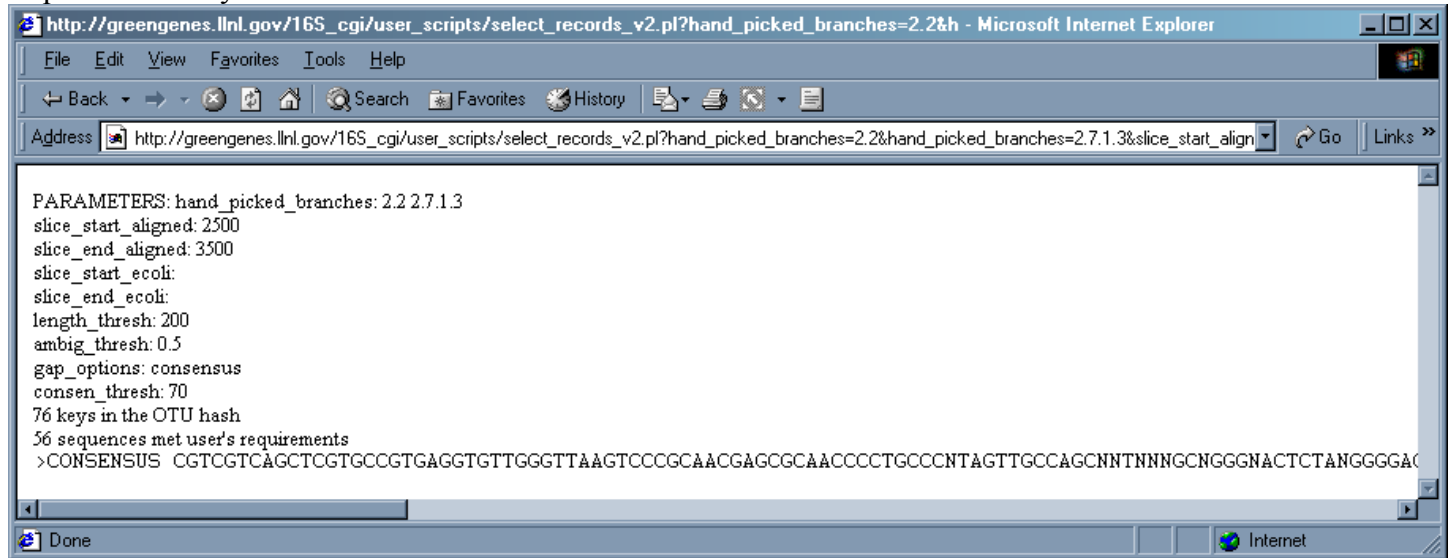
http://greengenes.llnl.gov/16S_cgi/user_scripts/select_records_v2.pl?hand_picked_branches=2.2&h - Microsoft Internet Explorer

File Edit View Favorites Tools Help

Back Search Favorites History

Address http://greengenes.llnl.gov/16S_cgi/user_scripts/select_records_v2.pl?hand_picked_branches=2.2&hand_picked_branches=2.7.1.3&slice_start_align Go Links

PARAMETERS: hand_picked_branches: 2.2 2.7.1.3
slice_start_aligned: 2500
slice_end_aligned: 3500
slice_start_ecoli:
slice_end_ecoli:
length_thresh: 200
ambig_thresh: 0.5
gap_options: consensus
consen_thresh: 70
76 keys in the OTU hash
56 sequences met user's requirements
>CONSENSUS CGTCGTCAGCTCGTGCCGTGAGGTGTTGGGTTAAGTCCCGCAACGAGCGCAACCCCTGCCCNTAGTTGCCAGCNNTNNNGCNGGGNACTCTANGGGAC

Done Internet